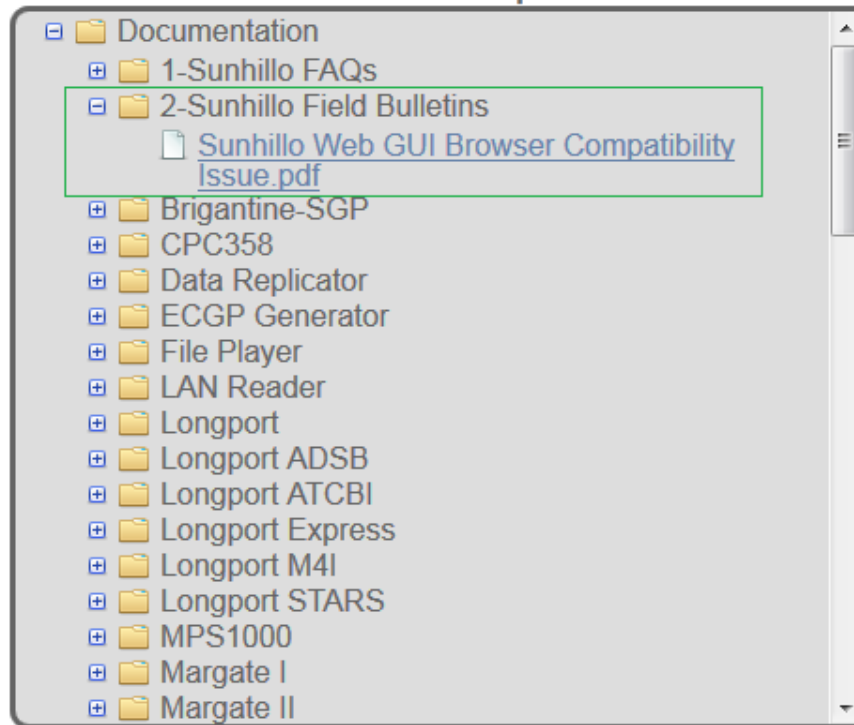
Documentation
1-Sunhillo FAQs
2-Sunhillo Field Bulletins
Sunhillo Web GUI Browser Compatibility Issue.pdf
Brigantine-SGP
CPC358
Data Replicator
ECGP Generator
File Player
LAN Reader
Longport
Longport ADSB
Longport ATCBI
Longport Express
Longport M4I
Longport STARS
MPS1000
Margate I
Margate II